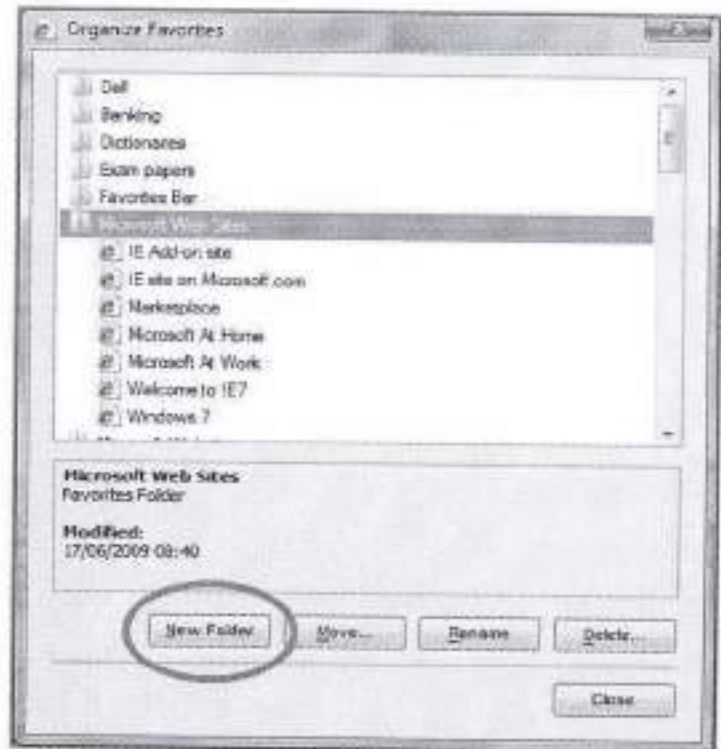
Organize Favorites

Dell
Banking
Dictionaries
Exam papers
Favorites Bar
Microsoft Web Sites
IE Add-on site
IE site on Microsoft.com
Marketplace
Microsoft At Home
Microsoft At Work
Welcome to IE7
Windows 7
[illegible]

Microsoft Web Sites
Favorites Folder

Modified:
17/06/2009 08:40

New Folder
Move...
Rename
Delete...

Close